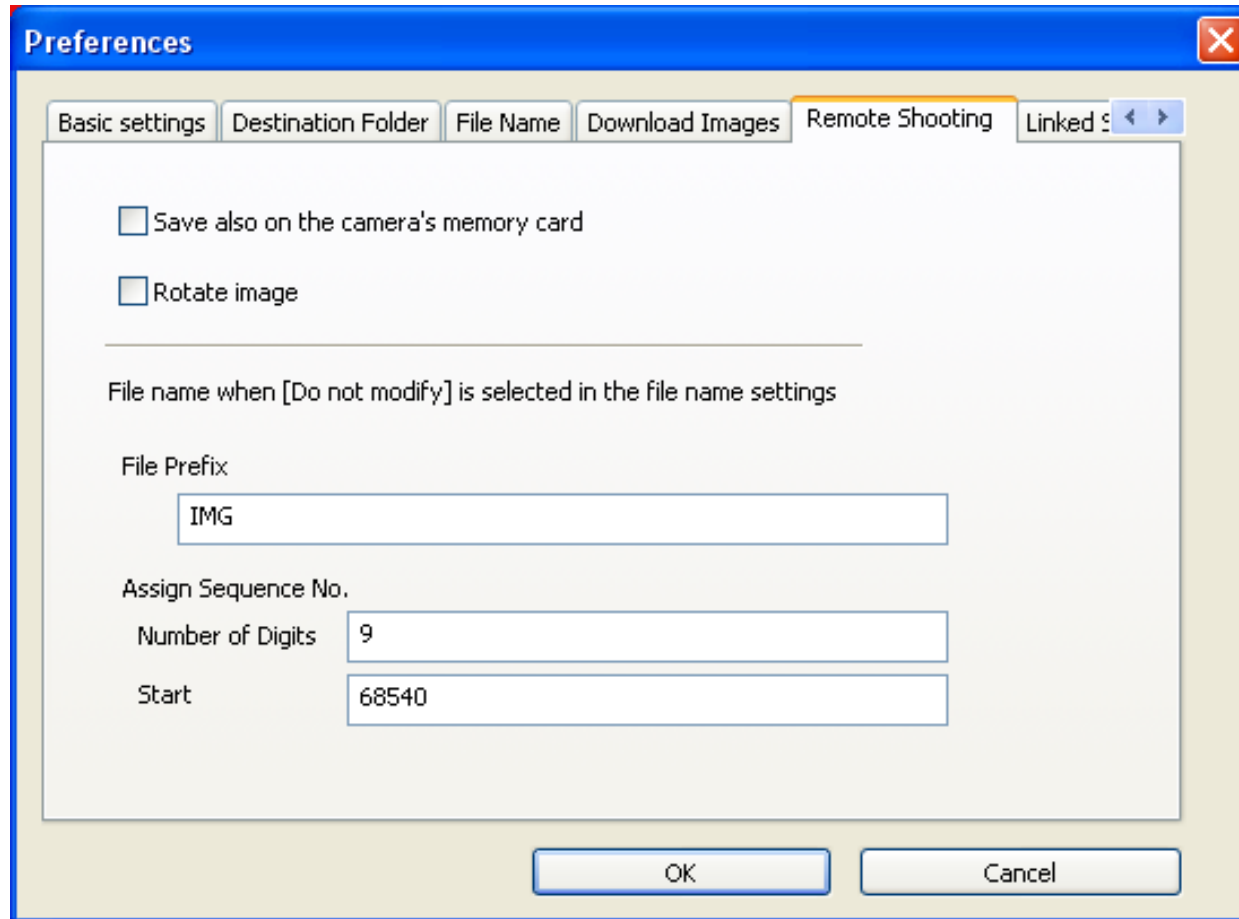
Preferences

Basic settings | Destination Folder | File Name | Download Images | Remote Shooting | Linked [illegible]

Save also on the camera's memory card

Rotate image

File name when [Do not modify] is selected in the file name settings

File Prefix

IMG

Assign Sequence No.

Number of Digits

9

Start

68540

OK

Cancel